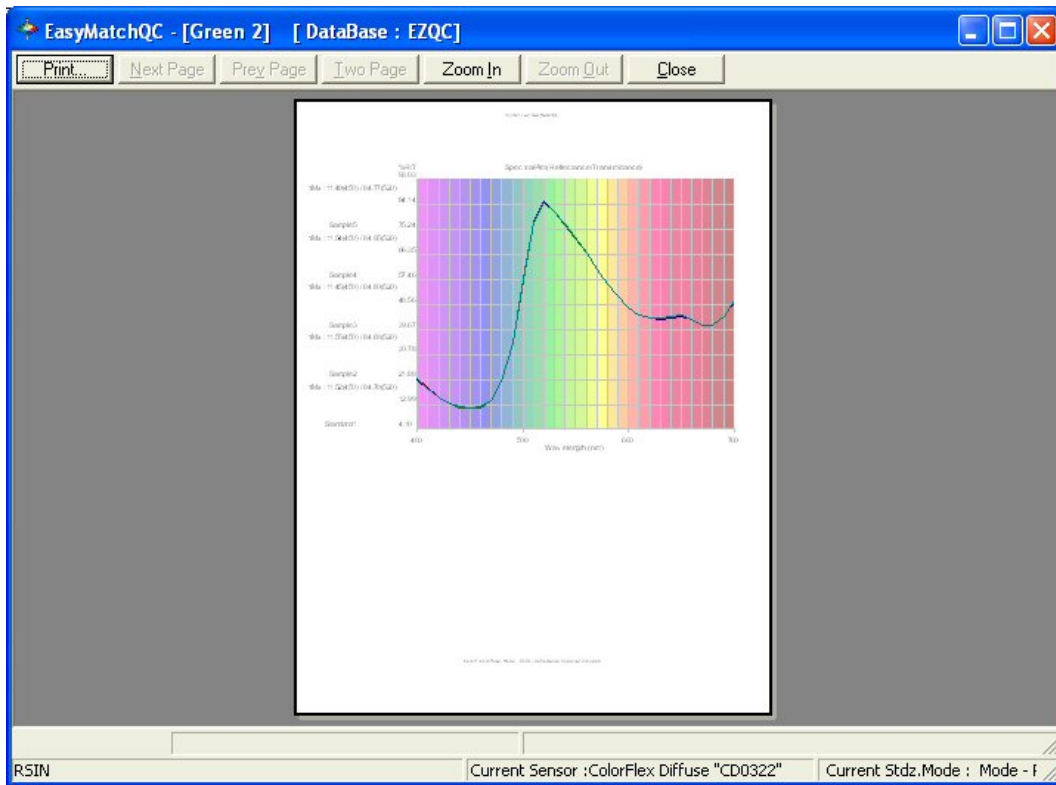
EasyMatchQC - [Green 2] [ DataBase : EZQC]

Print... Next Page Prev Page Two Page Zoom In Zoom Out Close

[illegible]

%R/T Spectral Plot (Reflectance/Transmittance)

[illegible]

Sample5

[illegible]

Sample4

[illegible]

Sample3

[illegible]

Sample2

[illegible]

Standard1

4.10

400 500 600 700

Wavelength(nm)

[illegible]

RSIN

Current Sensor :ColorFlex Diffuse "CD0322"

Current Stdz.Mode : Mode - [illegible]